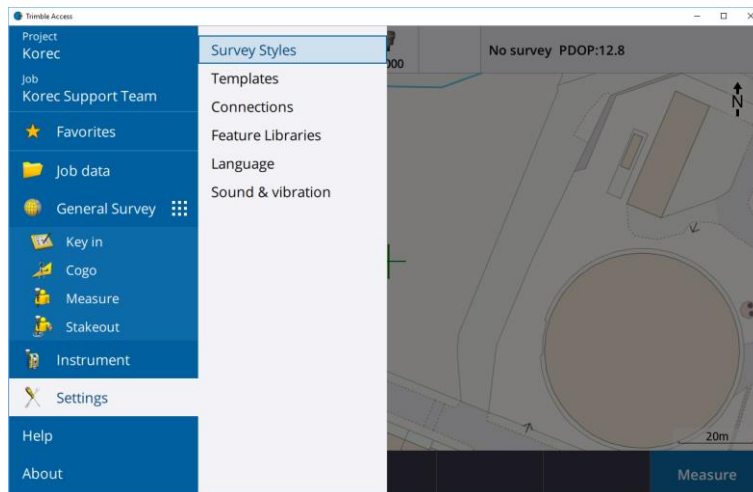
Trimble Access

Project
Korec

Job
Korec Support Team

Favorites

Job data

General Survey

Key in

Cogo

Measure

Stakeout

Instrument

Settings

Help

About

Survey Styles

Templates

Connections

Feature Libraries

Language

Sound & vibration

000

No survey PDOP:12.8

N

20m

Measure